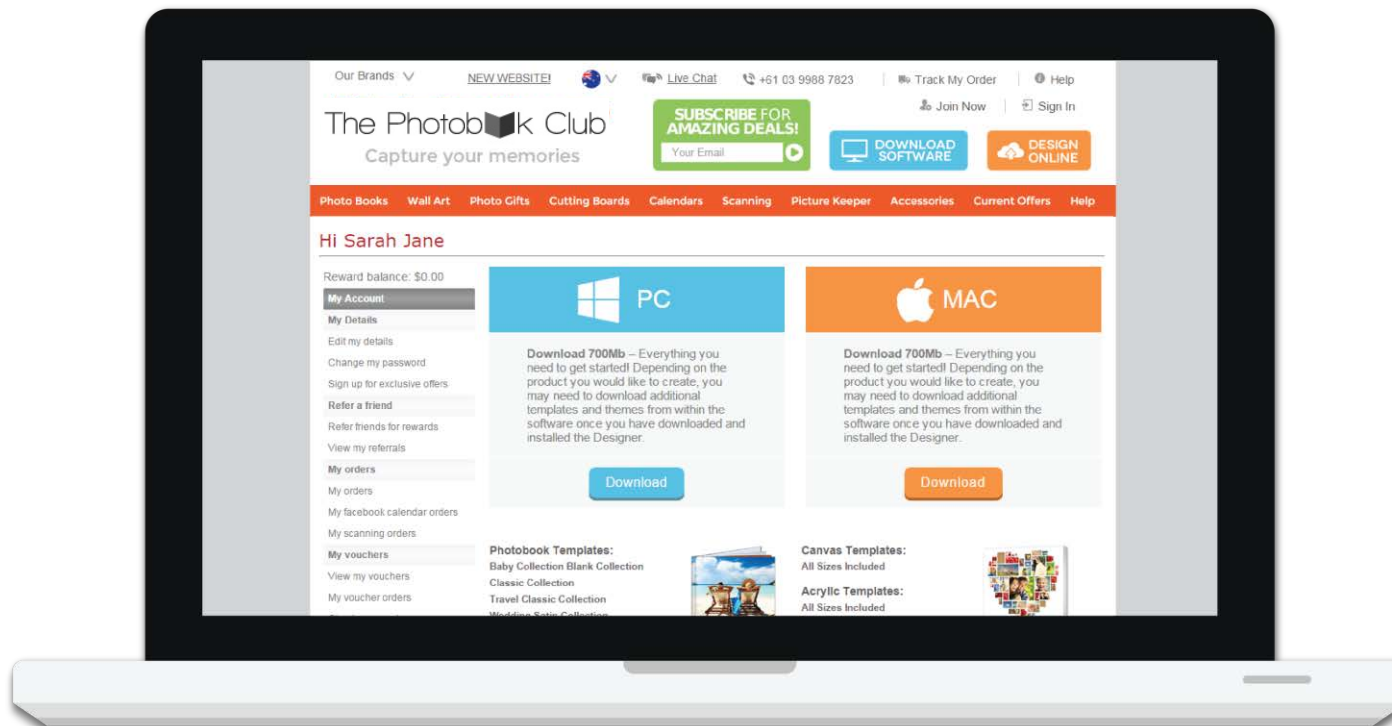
Our Brands NEW WEBSITE! Live Chat +61 03 9988 7823 Track My Order Help

Join Now Sign In

The Photobook Club

Capture your memories

SUBSCRIBE FOR AMAZING DEALS!

Your Email

DOWNLOAD SOFTWARE

DESIGN ONLINE

Photo Books Wall Art Photo Gifts Cutting Boards Calendars Scanning Picture Keeper Accessories Current Offers Help

Hi Sarah Jane

Reward balance: $0.00

My Account
My Details
Edit my details
Change my password
Sign up for exclusive offers
Refer a friend
Refer friends for rewards
View my referrals
My orders
My orders
My facebook calendar orders
My scanning orders
My vouchers
View my vouchers
My voucher orders

PC

Download 700Mb – Everything you need to get started! Depending on the product you would like to create, you may need to download additional templates and themes from within the software once you have downloaded and installed the Designer.

Download

MAC

Download 700Mb – Everything you need to get started! Depending on the product you would like to create, you may need to download additional templates and themes from within the software once you have downloaded and installed the Designer.

Download

Photobook Templates:
Baby Collection Blank Collection
Classic Collection
Travel Classic Collection
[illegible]

Canvas Templates:
All Sizes Included

Acrylic Templates:
All Sizes Included